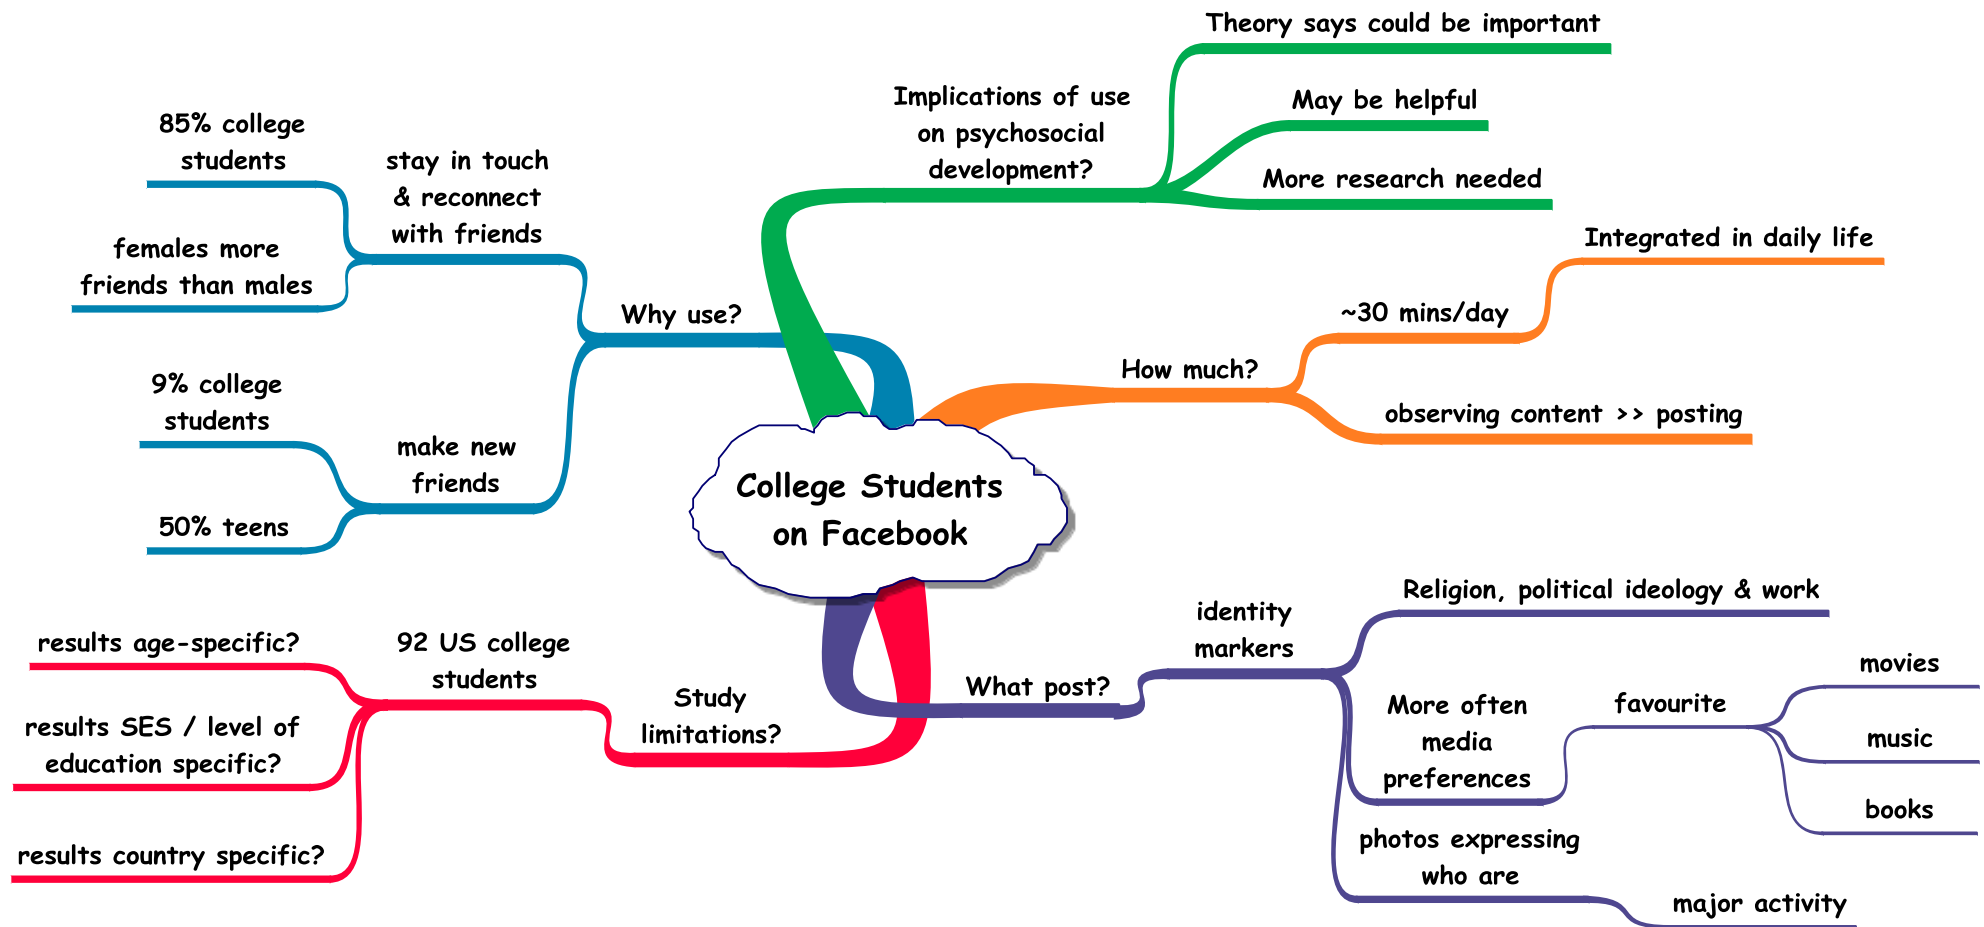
College Students on Facebook

Why use?

stay in touch & reconnect with friends

85% college students

females more friends than males

make new friends

9% college students

50% teens

Implications of use on psychosocial development?

Theory says could be important

May be helpful

More research needed

How much?

~30 mins/day

Integrated in daily life

observing content >> posting

What post?

identity markers

Religion, political ideology & work

More often media preferences

favourite

movies

music

books

photos expressing who are

major activity

Study limitations?

92 US college students

results age-specific?

results SES / level of education specific?

results country specific?